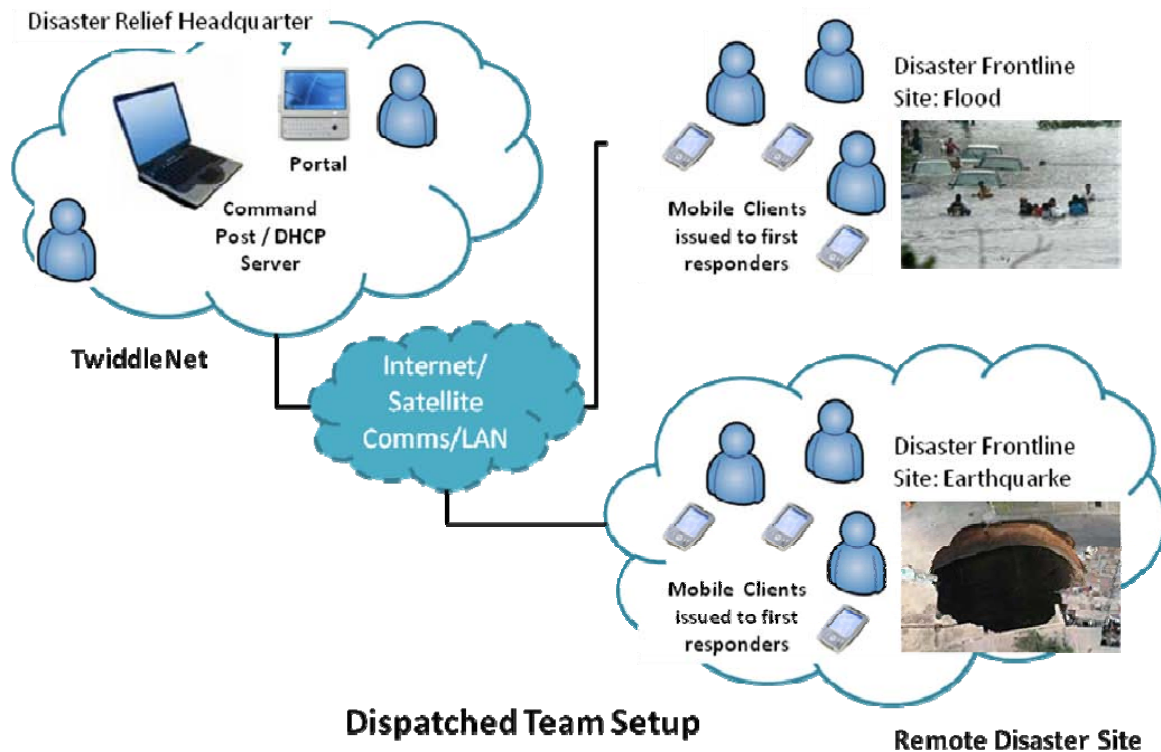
Disaster Relief Headquarter

Portal

Command Post / DHCP Server

TwiddleNet

Internet/ Satellite Comms/LAN

Disaster Frontline Site: Flood

Mobile Clients issued to first responders

Disaster Frontline Site: Earthquarke

Mobile Clients issued to first responders

Dispatched Team Setup

Remote Disaster Site